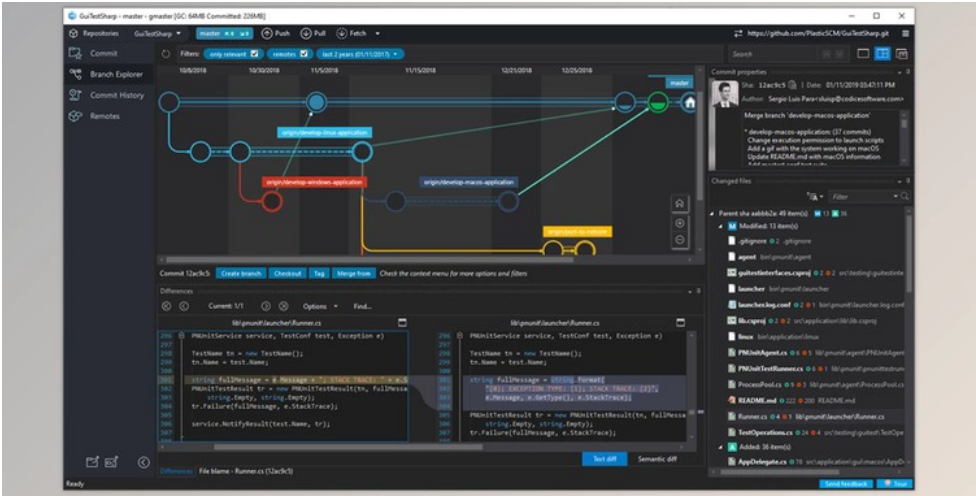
GuiTestSharp - master - gmaster [GC: 64MB Committed: 226MB]

Repositories GuiTestSharp master Push Pull Fetch https://github.com/PlasticSCM/GuiTestSharp.git

Commit
Branch Explorer
Commit History
Remotes

Filters: only relevant remotes last 2 years (01/11/2017)

10/8/2018 10/30/2018 11/5/2018 11/15/2018 12/21/2018 12/25/2018

master
origin/develop-linux-application
origin/develop-windows-application
origin/develop-macos-application
origin/port-to-netcore

Commit 12ac9c5 Create branch Checkout Tag Merge from Check the context menu for more options and filters

Differences
Current: 1/1 Options Find...

lib\pnunit\launcher\Runner.cs
PNUnitService service, TestConfig test, Exception e)
TestName tn = new TestName();
tn.Name = test.Name;
string fullMessage = e.Message + "; STACK TRACE: " + e.S
PNUnitTestResult tr = new PNUnitTestResult(tn, fullMessa
string.Empty, string.Empty);
tr.Failure(fullMessage, e.StackTrace);
service.NotifyResult(test.Name, tr);

lib\pnunit\launcher\Runner.cs
PNUnitService service, TestConfig test, Exception e)
TestName tn = new TestName();
tn.Name = test.Name;
string fullMessage = string.Format(
"{0}; EXCEPTION TYPE: {1}; STACK TRACE: {2}",
e.Message, e.GetType(), e.StackTrace);
PNUnitTestResult tr = new PNUnitTestResult(tn, fullMessa
string.Empty, string.Empty, e.StackTrace);
tr.Failure(fullMessage, e.StackTrace);

Differences File blame - Runner.cs (12ac9c5) Text diff Semantic diff

Search

Commit properties
Sha: 12ac9c5 Date: 01/11/2019 03:47:11 PM
Author: Sergio Luis Para <sluisp@codicesoftware.com>
Merge branch 'develop-macos-application'
* develop-macos-application: (37 commits)
Change execution permission to launch scripts
Add a gif with the system working on macOS
Update README.md with macOS information

Changed files
Filter
Parent sha aabbb2a: 49 item(s) 13 36
Modified: 13 item(s)
.gitignore .gitignore
agent bin\pnunit\agent
guitestinterfaces.csproj src\testing\guitestinte
launcher bin\pnunit\launcher
launcher.log.conf bin\pnunit\launcher.log.conf
lib.csproj src\application\lib\lib.csproj
linux src\application\linux
PNUnitAgent.cs lib\pnunit\agent\PNUnitAgent
PNUnitTestRunner.cs lib\pnunit\pnunittestrunn
ProcessPool.cs lib\pnunit\agent\ProcessPool.cs
README.md README.md
Runner.cs lib\pnunit\launcher\Runner.cs
TestOperations.cs src\testing\guitest\TestOpe
Added: 36 item(s)
AppDelegate.cs src\application\gui\macos\AppDe

Ready Send feedback Tour